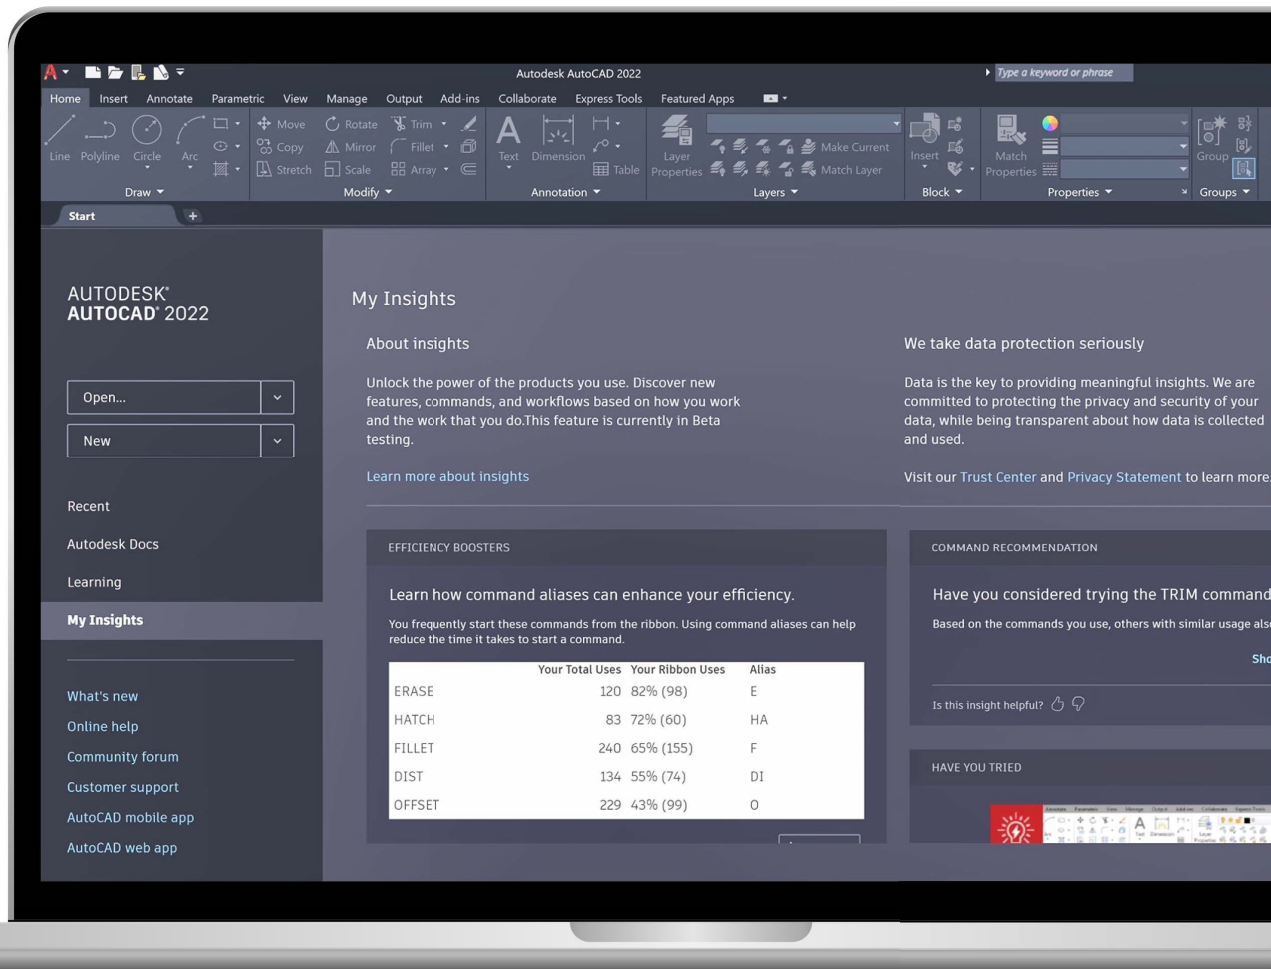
Autodesk AutoCAD 2022

Type a keyword or phrase

Home Insert Annotate Parametric View Manage Output Add-ins Collaborate Express Tools Featured Apps

Line Polyline Circle Arc
Draw

Move Rotate Trim
Copy Mirror Fillet
Stretch Scale Array
Modify

Text Dimension Table
Annotation

Layer Properties Make Current Match Layer
Layers

Insert
Block

Match Properties
Properties

Group
Groups

Start +

AUTODESK®
AUTOCAD® 2022

Open...

New

Recent

Autodesk Docs

Learning

My Insights

What's new

Online help

Community forum

Customer support

AutoCAD mobile app

AutoCAD web app

My Insights

About insights

Unlock the power of the products you use. Discover new features, commands, and workflows based on how you work and the work that you do.This feature is currently in Beta testing.

Learn more about insights

We take data protection seriously

Data is the key to providing meaningful insights. We are committed to protecting the privacy and security of your data, while being transparent about how data is collected and used.

Visit our Trust Center and Privacy Statement to learn more.

EFFICIENCY BOOSTERS

Learn how command aliases can enhance your efficiency.

You frequently start these commands from the ribbon. Using command aliases can help reduce the time it takes to start a command.

| | Your Total Uses | Your Ribbon Uses | Alias |
|---|---|---|---|
| ERASE | 120 | 82% (98) | E |
| HATCH | 83 | 72% (60) | HA |
| FILLET | 240 | 65% (155) | F |
| DIST | 134 | 55% (74) | DI |
| OFFSET | 229 | 43% (99) | O |

COMMAND RECOMMENDATION

Have you considered trying the TRIM command

Based on the commands you use, others with similar usage als

Sho

Is this insight helpful?

HAVE YOU TRIED